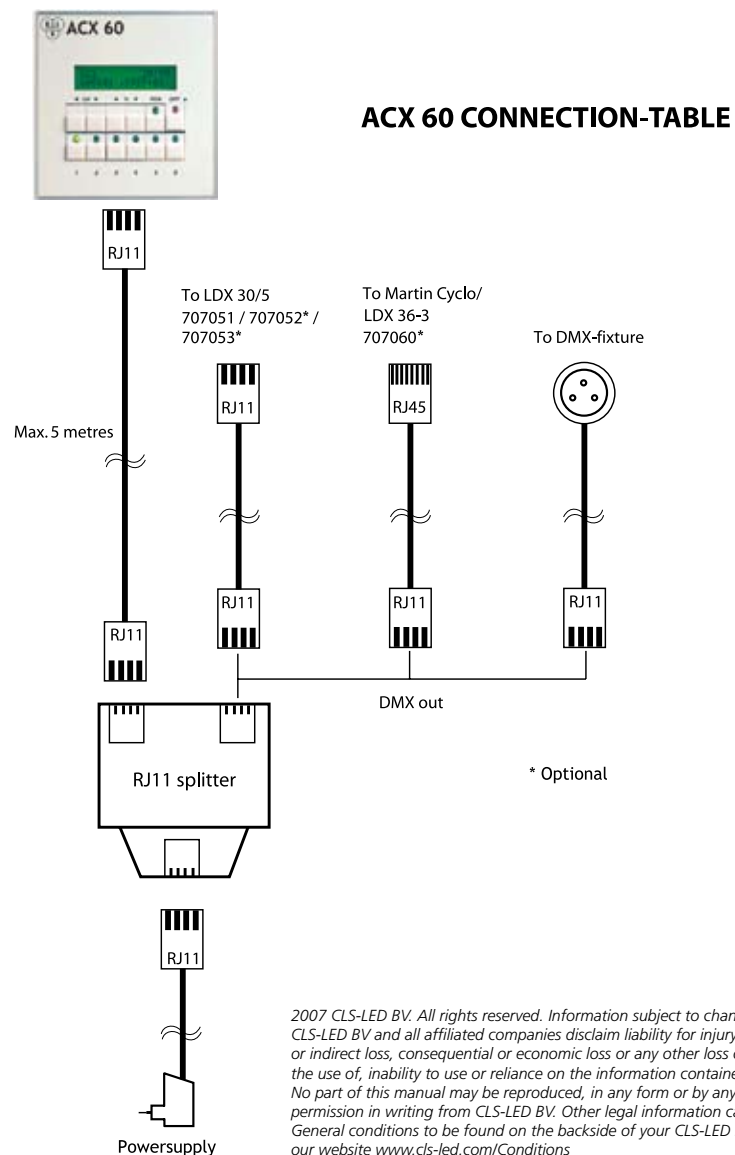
ACX 60

ACX 60 CONNECTION-TABLE

RJ11

Max. 5 metres

RJ11

To LDX 30/5 707051 / 707052* / 707053*

RJ11

RJ11

To Martin Cyclo/ LDX 36-3 707060*

RJ45

RJ11

To DMX-fixture

RJ11

DMX out

RJ11 splitter

* Optional

RJ11

Powersupply

2007 CLS-LED BV. All rights reserved. Information subject to chan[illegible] CLS-LED BV and all affiliated companies disclaim liability for injury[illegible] or indirect loss, consequential or economic loss or any other loss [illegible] the use of, inability to use or reliance on the information containe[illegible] No part of this manual may be reproduced, in any form or by any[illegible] permission in writing from CLS-LED BV. Other legal information c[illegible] General conditions to be found on the backside of your CLS-LED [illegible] our website www.cls-led.com/Conditions